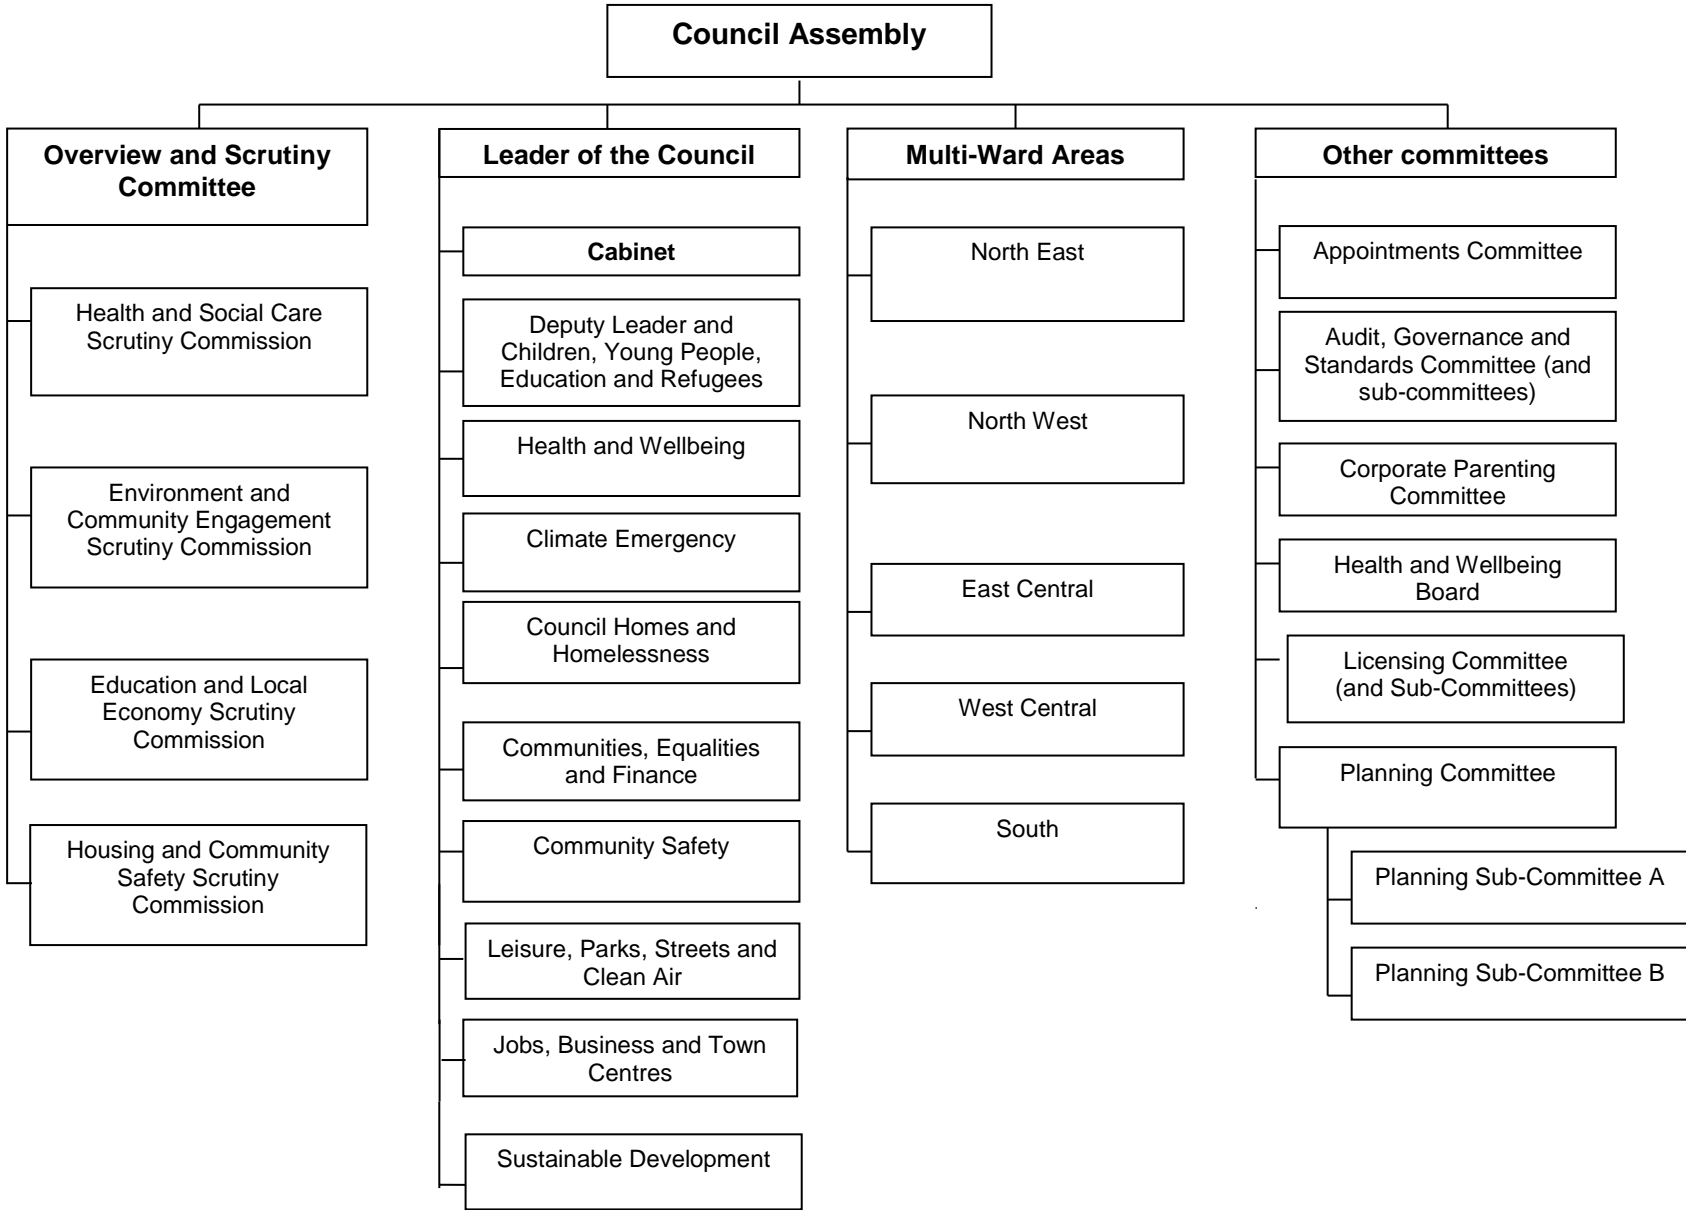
Council Assembly

Overview and Scrutiny Committee

Health and Social Care Scrutiny Commission

Environment and Community Engagement Scrutiny Commission

Education and Local Economy Scrutiny Commission

Housing and Community Safety Scrutiny Commission

Leader of the Council

Cabinet

Deputy Leader and Children, Young People, Education and Refugees

Health and Wellbeing

Climate Emergency

Council Homes and Homelessness

Communities, Equalities and Finance

Community Safety

Leisure, Parks, Streets and Clean Air

Jobs, Business and Town Centres

Sustainable Development

Multi-Ward Areas

North East

North West

East Central

West Central

South

Other committees

Appointments Committee

Audit, Governance and Standards Committee (and sub-committees)

Corporate Parenting Committee

Health and Wellbeing Board

Licensing Committee (and Sub-Committees)

Planning Committee

Planning Sub-Committee A

Planning Sub-Committee B